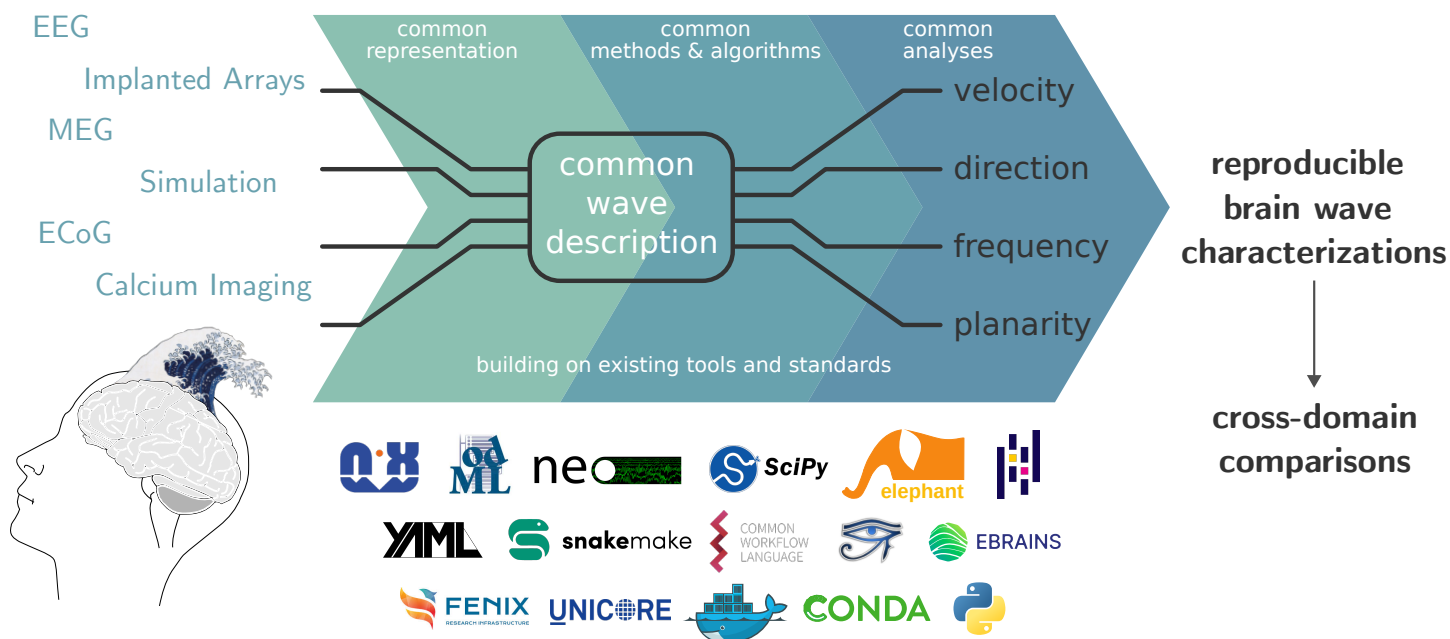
EEG

Implanted Arrays

MEG

Simulation

ECoG

Calcium Imaging

common representation

common methods & algorithms

common analyses

common wave description

velocity

direction

frequency

planarity

building on existing tools and standards

reproducible brain wave characterizations

cross-domain comparisons

neo

SciPy

elephant

YAML

snakemake

COMMON WORKFLOW LANGUAGE

EBRAINS

FENIX RESEARCH INFRASTRUCTURE

UNICORE

CONDA